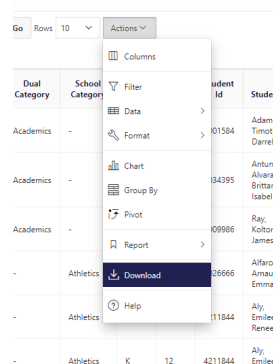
Go Rows 10 Actions

Columns
Filter
Data
Format
Chart
Group By
Pivot
Report
Download
Help

| Dual Category | School Category | | | Student Id | Stude |
|---|---|---|---|---|---|
| Academics | - | | | 01584 | Adam Timot Darrel |
| Academics | - | | | 34395 | Antum Alvara Brittan Isabel |
| Academics | - | | | 09986 | Ray, Koltor James |
| - | Athletics | | | 26666 | Alfaro Arnau Emma |
| - | Athletics | | | 11844 | Aly, Emilee Renee |
| - | Athletics | K | 12 | 4211844 | Aly, Emilee |